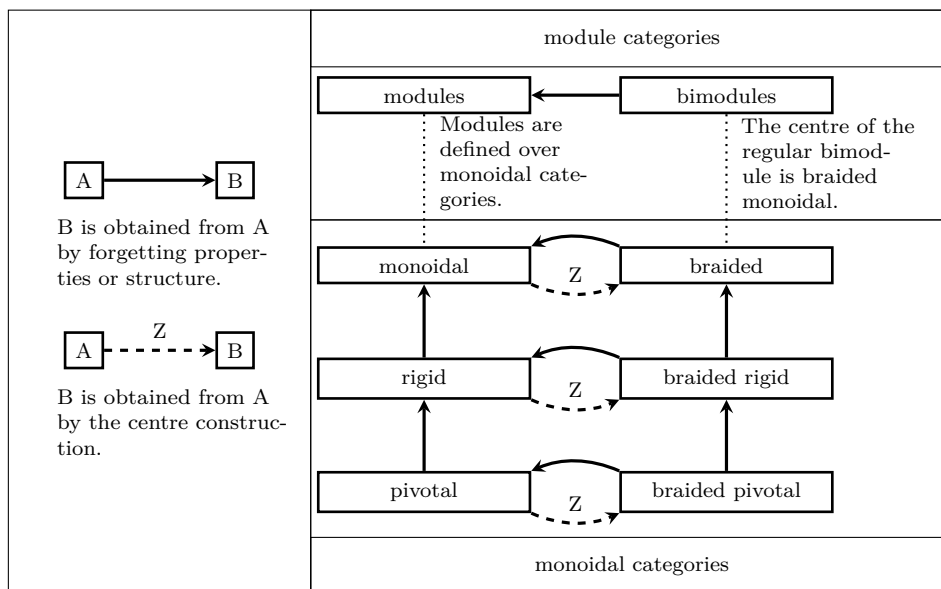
A

B

B is obtained from A by forgetting properties or structure.

Z

A

B

B is obtained from A by the centre construction.

module categories

modules

bimodules

Modules are defined over monoidal categories.

The centre of the regular bimodule is braided monoidal.

monoidal

Z

braided

rigid

Z

braided rigid

pivotal

Z

braided pivotal

monoidal categories